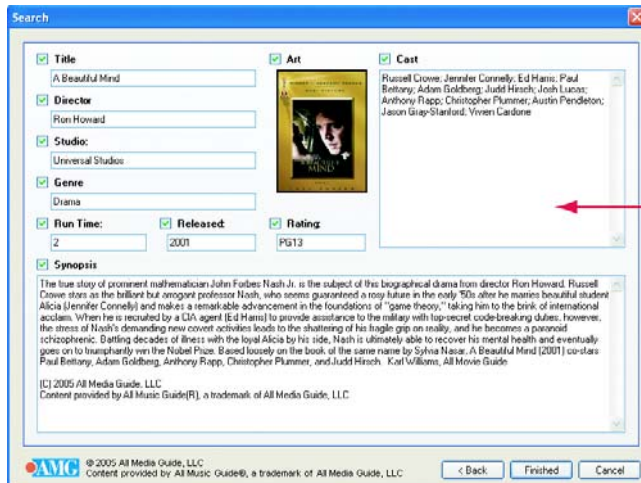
Search

Title
A Beautiful Mind

Director
Ron Howard

Studio:
Universal Studios

Genre
Drama

Run Time:
2

Released:
2001

Art

Rating:
PG13

Cast
Russell Crowe; Jennifer Connelly; Ed Harris; Paul Bettany; Adam Goldberg; Judd Hirsch; Josh Lucas; Anthony Rapp; Christopher Plummer; Austin Pendleton; Jason Gray-Stanford; Vivien Cardone

Synopsis
The true story of prominent mathematician John Forbes Nash Jr. is the subject of this biographical drama from director Ron Howard. Russell Crowe stars as the brilliant but arrogant professor Nash, who seems guaranteed a rosy future in the early '50s after he marries beautiful student Alicia (Jennifer Connelly) and makes a remarkable advancement in the foundations of "game theory," taking him to the brink of international acclaim. When he is recruited by a CIA agent (Ed Harris) to provide assistance to the military with top-secret code-breaking duties, however, the stress of Nash's demanding new covert activities leads to the shattering of his fragile grip on reality, and he becomes a paranoid schizophrenic. Battling decades of illness with the loyal Alicia by his side, Nash is ultimately able to recover his mental health and eventually goes on to triumphantly win the Nobel Prize. Based loosely on the book of the same name by Sylvia Nasar, A Beautiful Mind (2001) co-stars Paul Bettany, Adam Goldberg, Anthony Rapp, Christopher Plummer, and Judd Hirsch. Karl Williams, All Movie Guide

(C) 2005 All Media Guide, LLC
Content provided by All Music Guide(R), a trademark of All Media Guide, LLC

AMG © 2005 All Media Guide, LLC
Content provided by All Music Guide®, a trademark of All Media Guide, LLC

< Back   Finished   Cancel